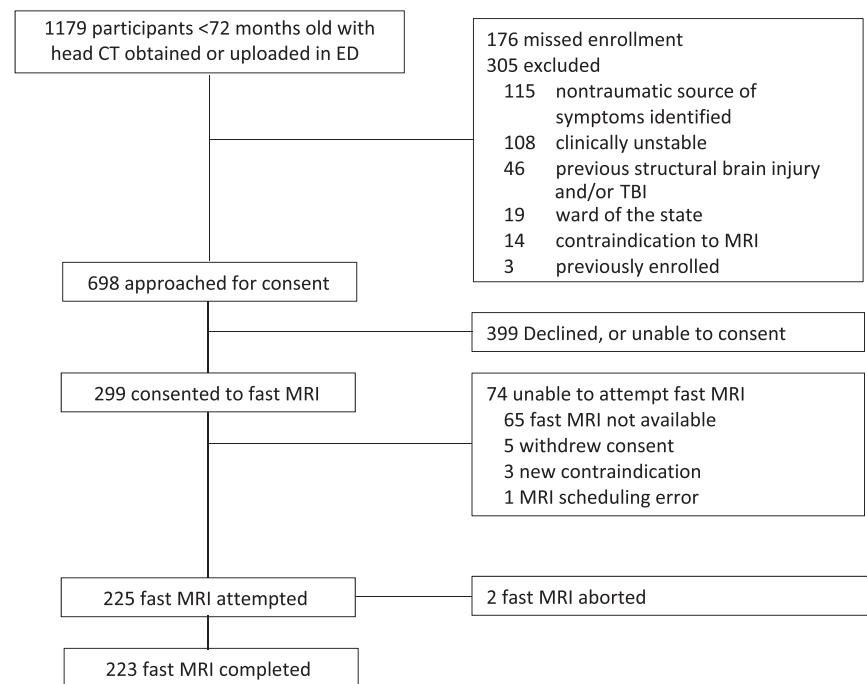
1179 participants <72 months old with head CT obtained or uploaded in ED

176 missed enrollment
305 excluded
115 nontraumatic source of symptoms identified
108 clinically unstable
46 previous structural brain injury and/or TBI
19 ward of the state
14 contraindication to MRI
3 previously enrolled

698 approached for consent

399 Declined, or unable to consent

299 consented to fast MRI

74 unable to attempt fast MRI
65 fast MRI not available
5 withdrew consent
3 new contraindication
1 MRI scheduling error

225 fast MRI attempted

2 fast MRI aborted

223 fast MRI completed